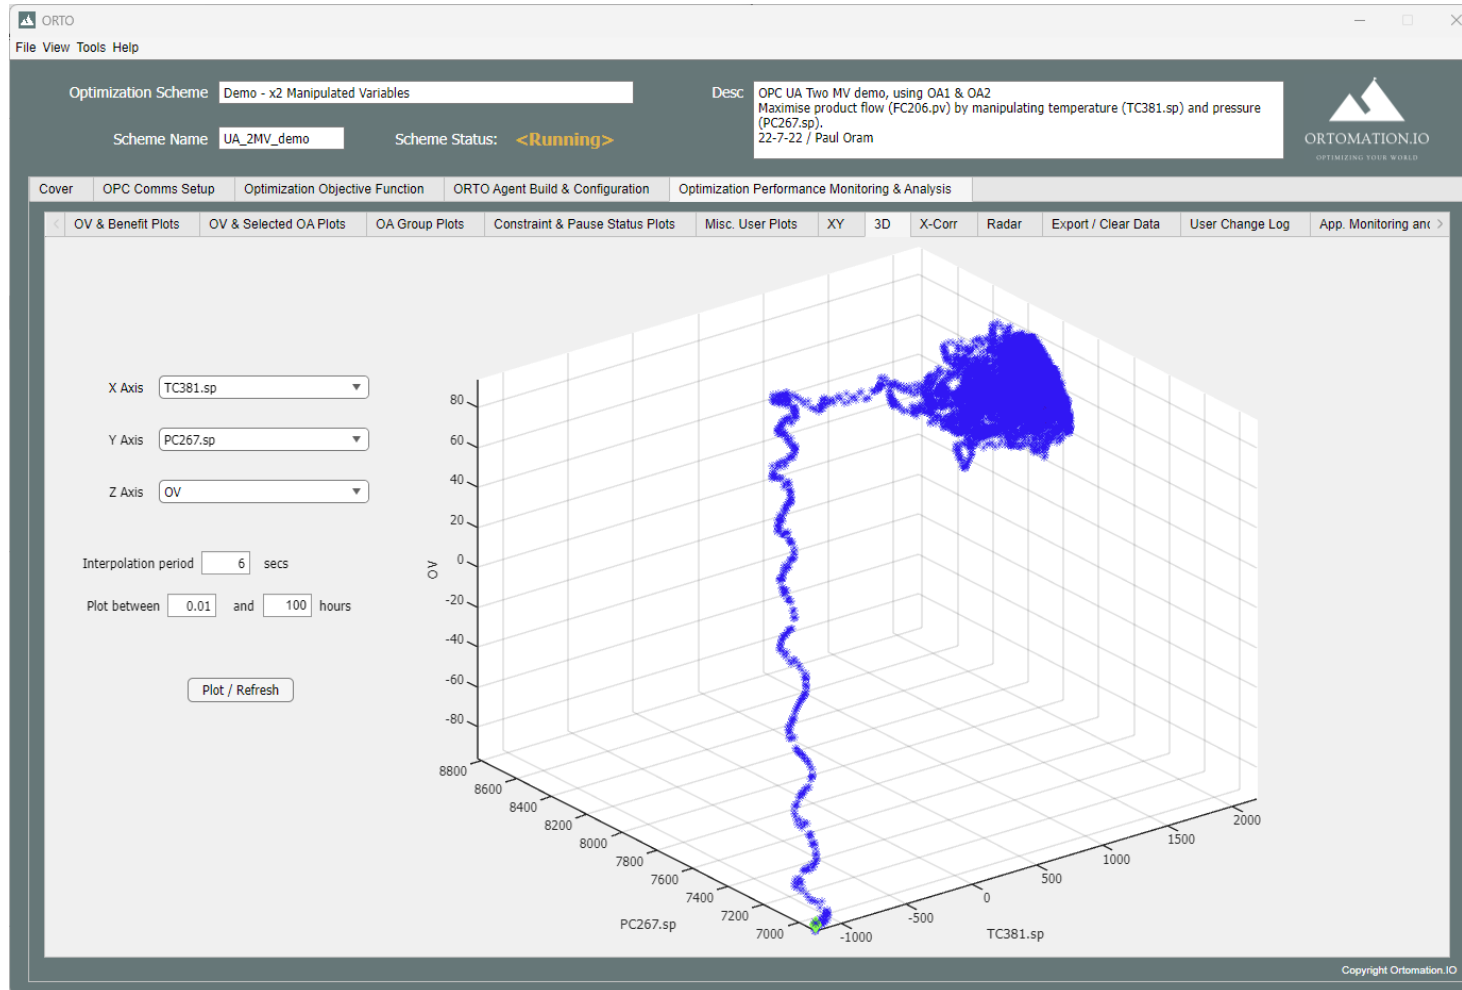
ORTO

File View Tools Help

Optimization Scheme Demo - x2 Manipulated Variables

Scheme Name UA_2MV_demo

Scheme Status: <Running>

Desc OPC UA Two MV demo, using OA1 & OA2
Maximise product flow (FC206.pv) by manipulating temperature (TC381.sp) and pressure (PC267.sp).
22-7-22 / Paul Oram

ORTOMATION.IO
OPTIMIZING YOUR WORLD

Cover | OPC Comms Setup | Optimization Objective Function | ORTO Agent Build & Configuration | Optimization Performance Monitoring & Analysis

OV & Benefit Plots | OV & Selected OA Plots | OA Group Plots | Constraint & Pause Status Plots | Misc. User Plots | XY | 3D | X-Corr | Radar | Export / Clear Data | User Change Log | App. Monitoring anc

X Axis TC381.sp

Y Axis PC267.sp

Z Axis OV

Interpolation period 6 secs

Plot between 0.01 and 100 hours

Plot / Refresh

80
60
40
20
0
-20
-40
-60
-80
OV

8800
8600
8400
8200
8000
7800
7600
7400
7200
7000
PC267.sp

-1000
-500
0
500
1000
1500
2000
TC381.sp

Copyright Ortomation.IO